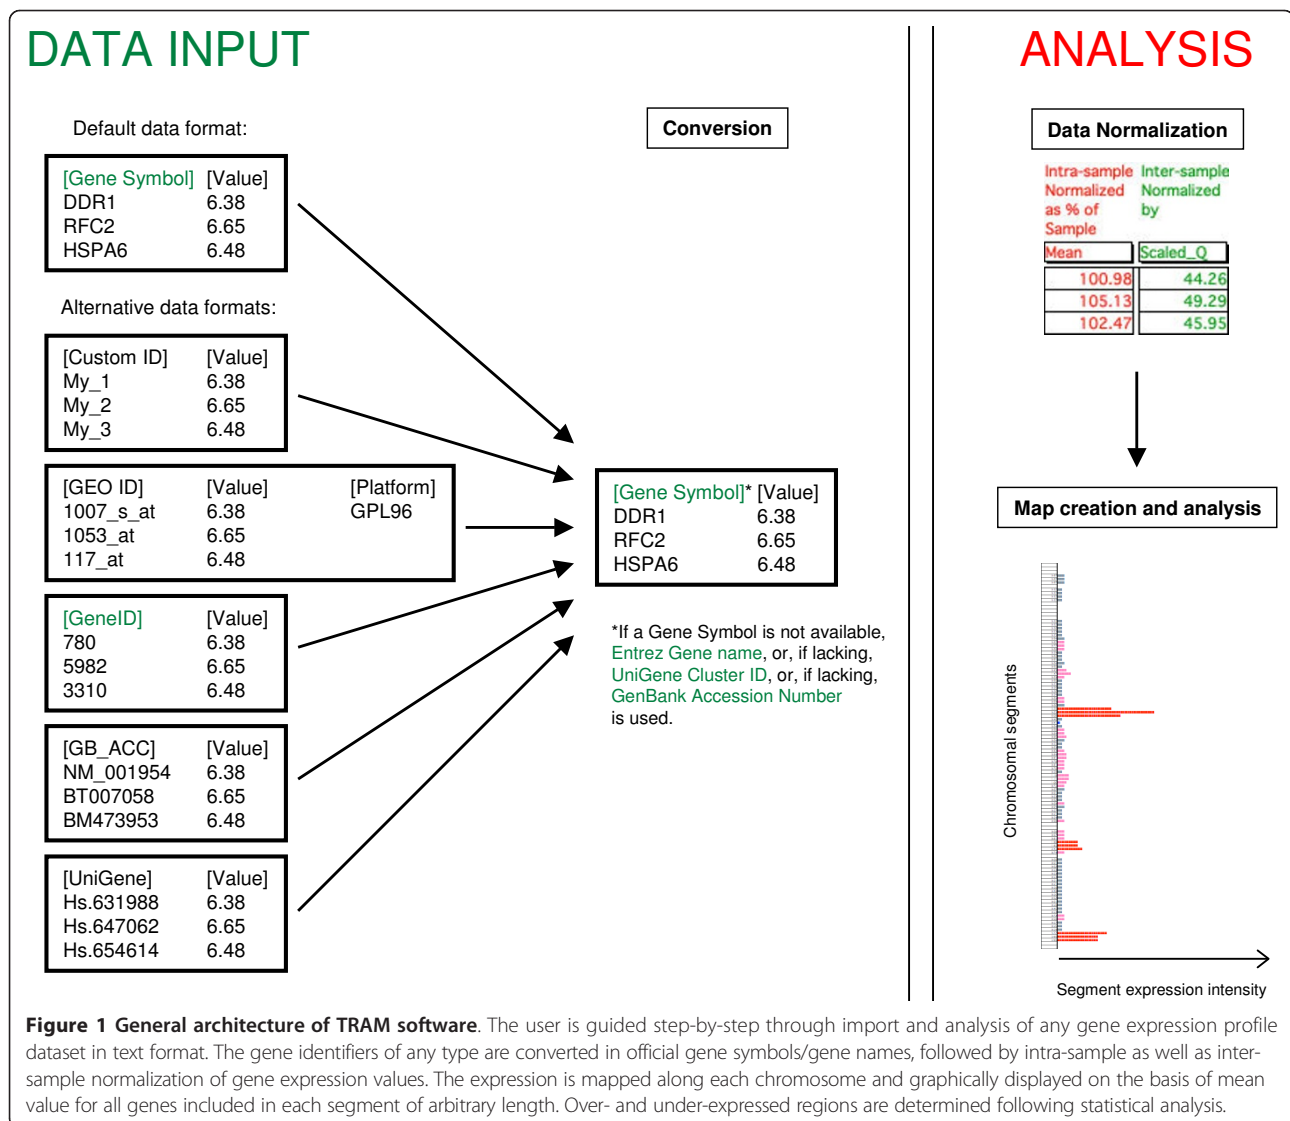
DATA INPUT

ANALYSIS

Default data format:

| [Gene Symbol] | [Value] |
|---|---|
| DDR1 | 6.38 |
| RFC2 | 6.65 |
| HSPA6 | 6.48 |

Alternative data formats:

| [Custom ID] | [Value] |
|---|---|
| My_1 | 6.38 |
| My_2 | 6.65 |
| My_3 | 6.48 |

| [GEO ID] | [Value] | [Platform] |
|---|---|---|
| 1007_s_at | 6.38 | GPL96 |
| 1053_at | 6.65 | |
| 117_at | 6.48 | |

| [GeneID] | [Value] |
|---|---|
| 780 | 6.38 |
| 5982 | 6.65 |
| 3310 | 6.48 |

| [GB_ACC] | [Value] |
|---|---|
| NM_001954 | 6.38 |
| BT007058 | 6.65 |
| BM473953 | 6.48 |

| [UniGene] | [Value] |
|---|---|
| Hs.631988 | 6.38 |
| Hs.647062 | 6.65 |
| Hs.654614 | 6.48 |

Conversion

| [Gene Symbol]* | [Value] |
|---|---|
| DDR1 | 6.38 |
| RFC2 | 6.65 |
| HSPA6 | 6.48 |

*If a Gene Symbol is not available, Entrez Gene name, or, if lacking, UniGene Cluster ID, or, if lacking, GenBank Accession Number is used.

Data Normalization

Intra-sample Normalized as % of Sample | Inter-sample Normalized by

| Mean | Scaled_Q |
|---|---|
| 100.98 | 44.26 |
| 105.13 | 49.29 |
| 102.47 | 45.95 |

Map creation and analysis

Chromosomal segments

Segment expression intensity

Figure 1 General architecture of TRAM software. The user is guided step-by-step through import and analysis of any gene expression profile dataset in text format. The gene identifiers of any type are converted in official gene symbols/gene names, followed by intra-sample as well as inter-sample normalization of gene expression values. The expression is mapped along each chromosome and graphically displayed on the basis of mean value for all genes included in each segment of arbitrary length. Over- and under-expressed regions are determined following statistical analysis.